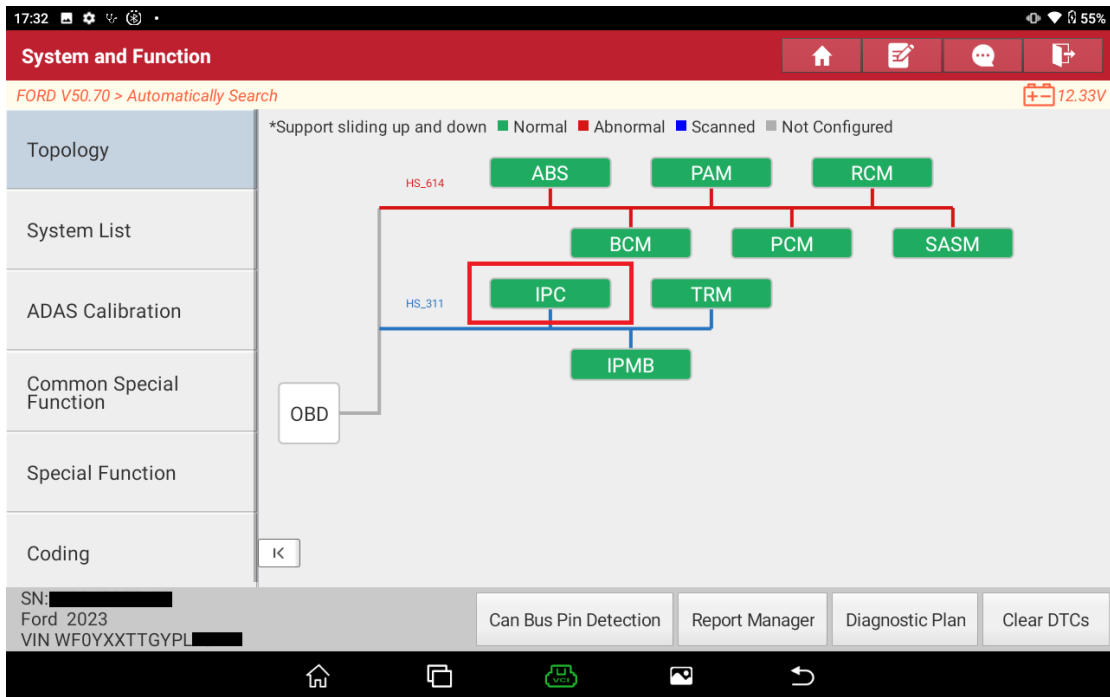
17:32

55%

System and Function

FORD V50.70 > Automatically Search

12.33V

Topology

System List

ADAS Calibration

Common Special Function

Special Function

Coding

*Support sliding up and down ■ Normal ■ Abnormal ■ Scanned ■ Not Configured

HS_614

ABS

PAM

RCM

BCM

PCM

SASM

HS_311

IPC

TRM

IPMB

OBD

SN:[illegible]
Ford 2023
VIN WF0YXXTTGYPL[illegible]

Can Bus Pin Detection

Report Manager

Diagnostic Plan

Clear DTCs

VCI